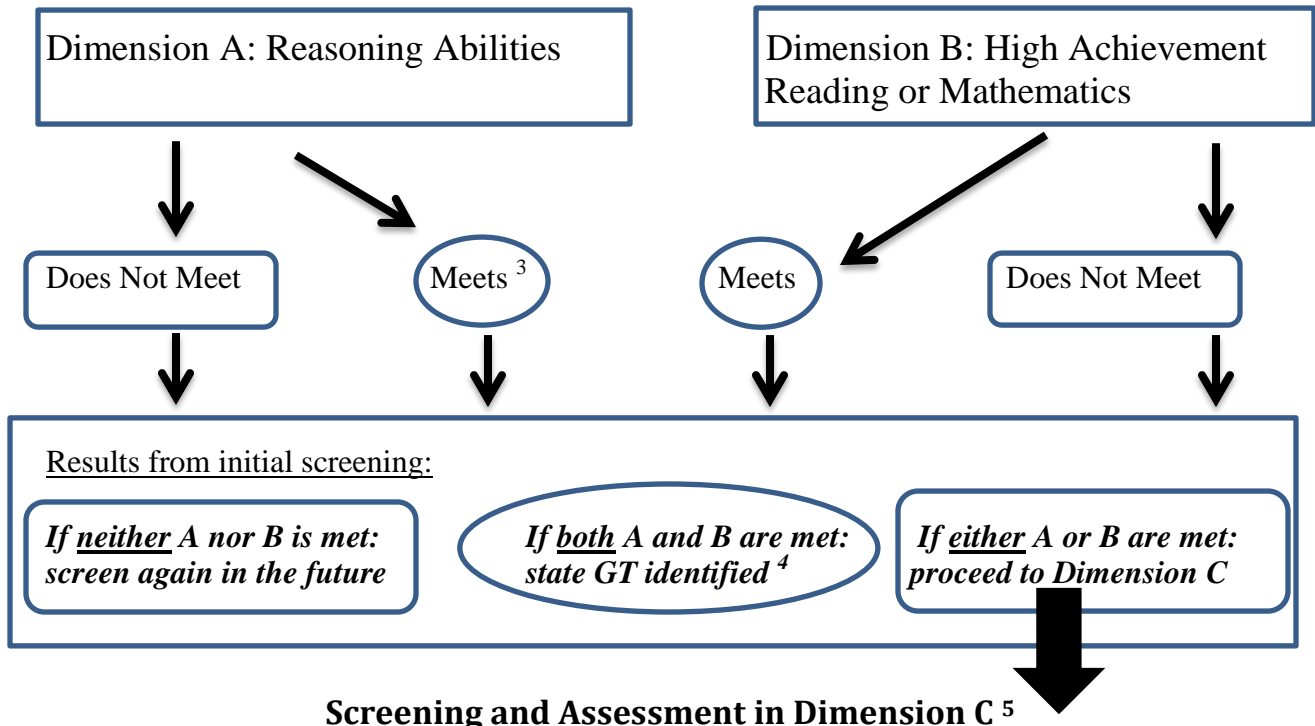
Dimension A: Reasoning Abilities

Dimension B: High Achievement Reading or Mathematics

Does Not Meet

Meets $^{3}$

Meets

Does Not Meet

Results from initial screening:

*If neither A nor B is met: screen again in the future*

*If both A and B are met: state GT identified $^{4}$*

*If either A or B are met: proceed to Dimension C*

**Screening and Assessment in Dimension C $^{5}$**